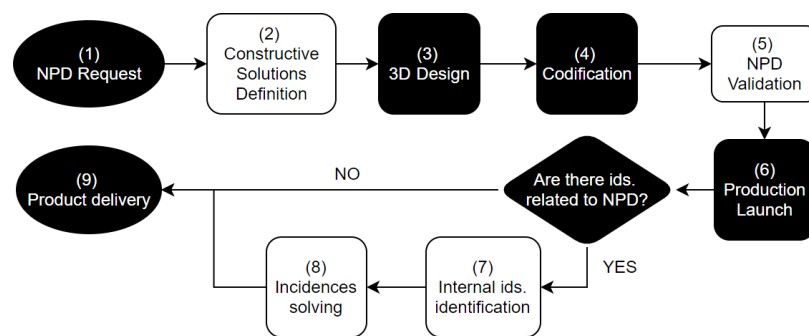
(1)
NPD Request

(2)
Constructive Solutions Definition

(3)
3D Design

(4)
Codification

(5)
NPD Validation

(6)
Production Launch

Are there ids. related to NPD?

NO

(9)
Product delivery

YES

(7)
Internal ids. identification

(8)
Incidences solving